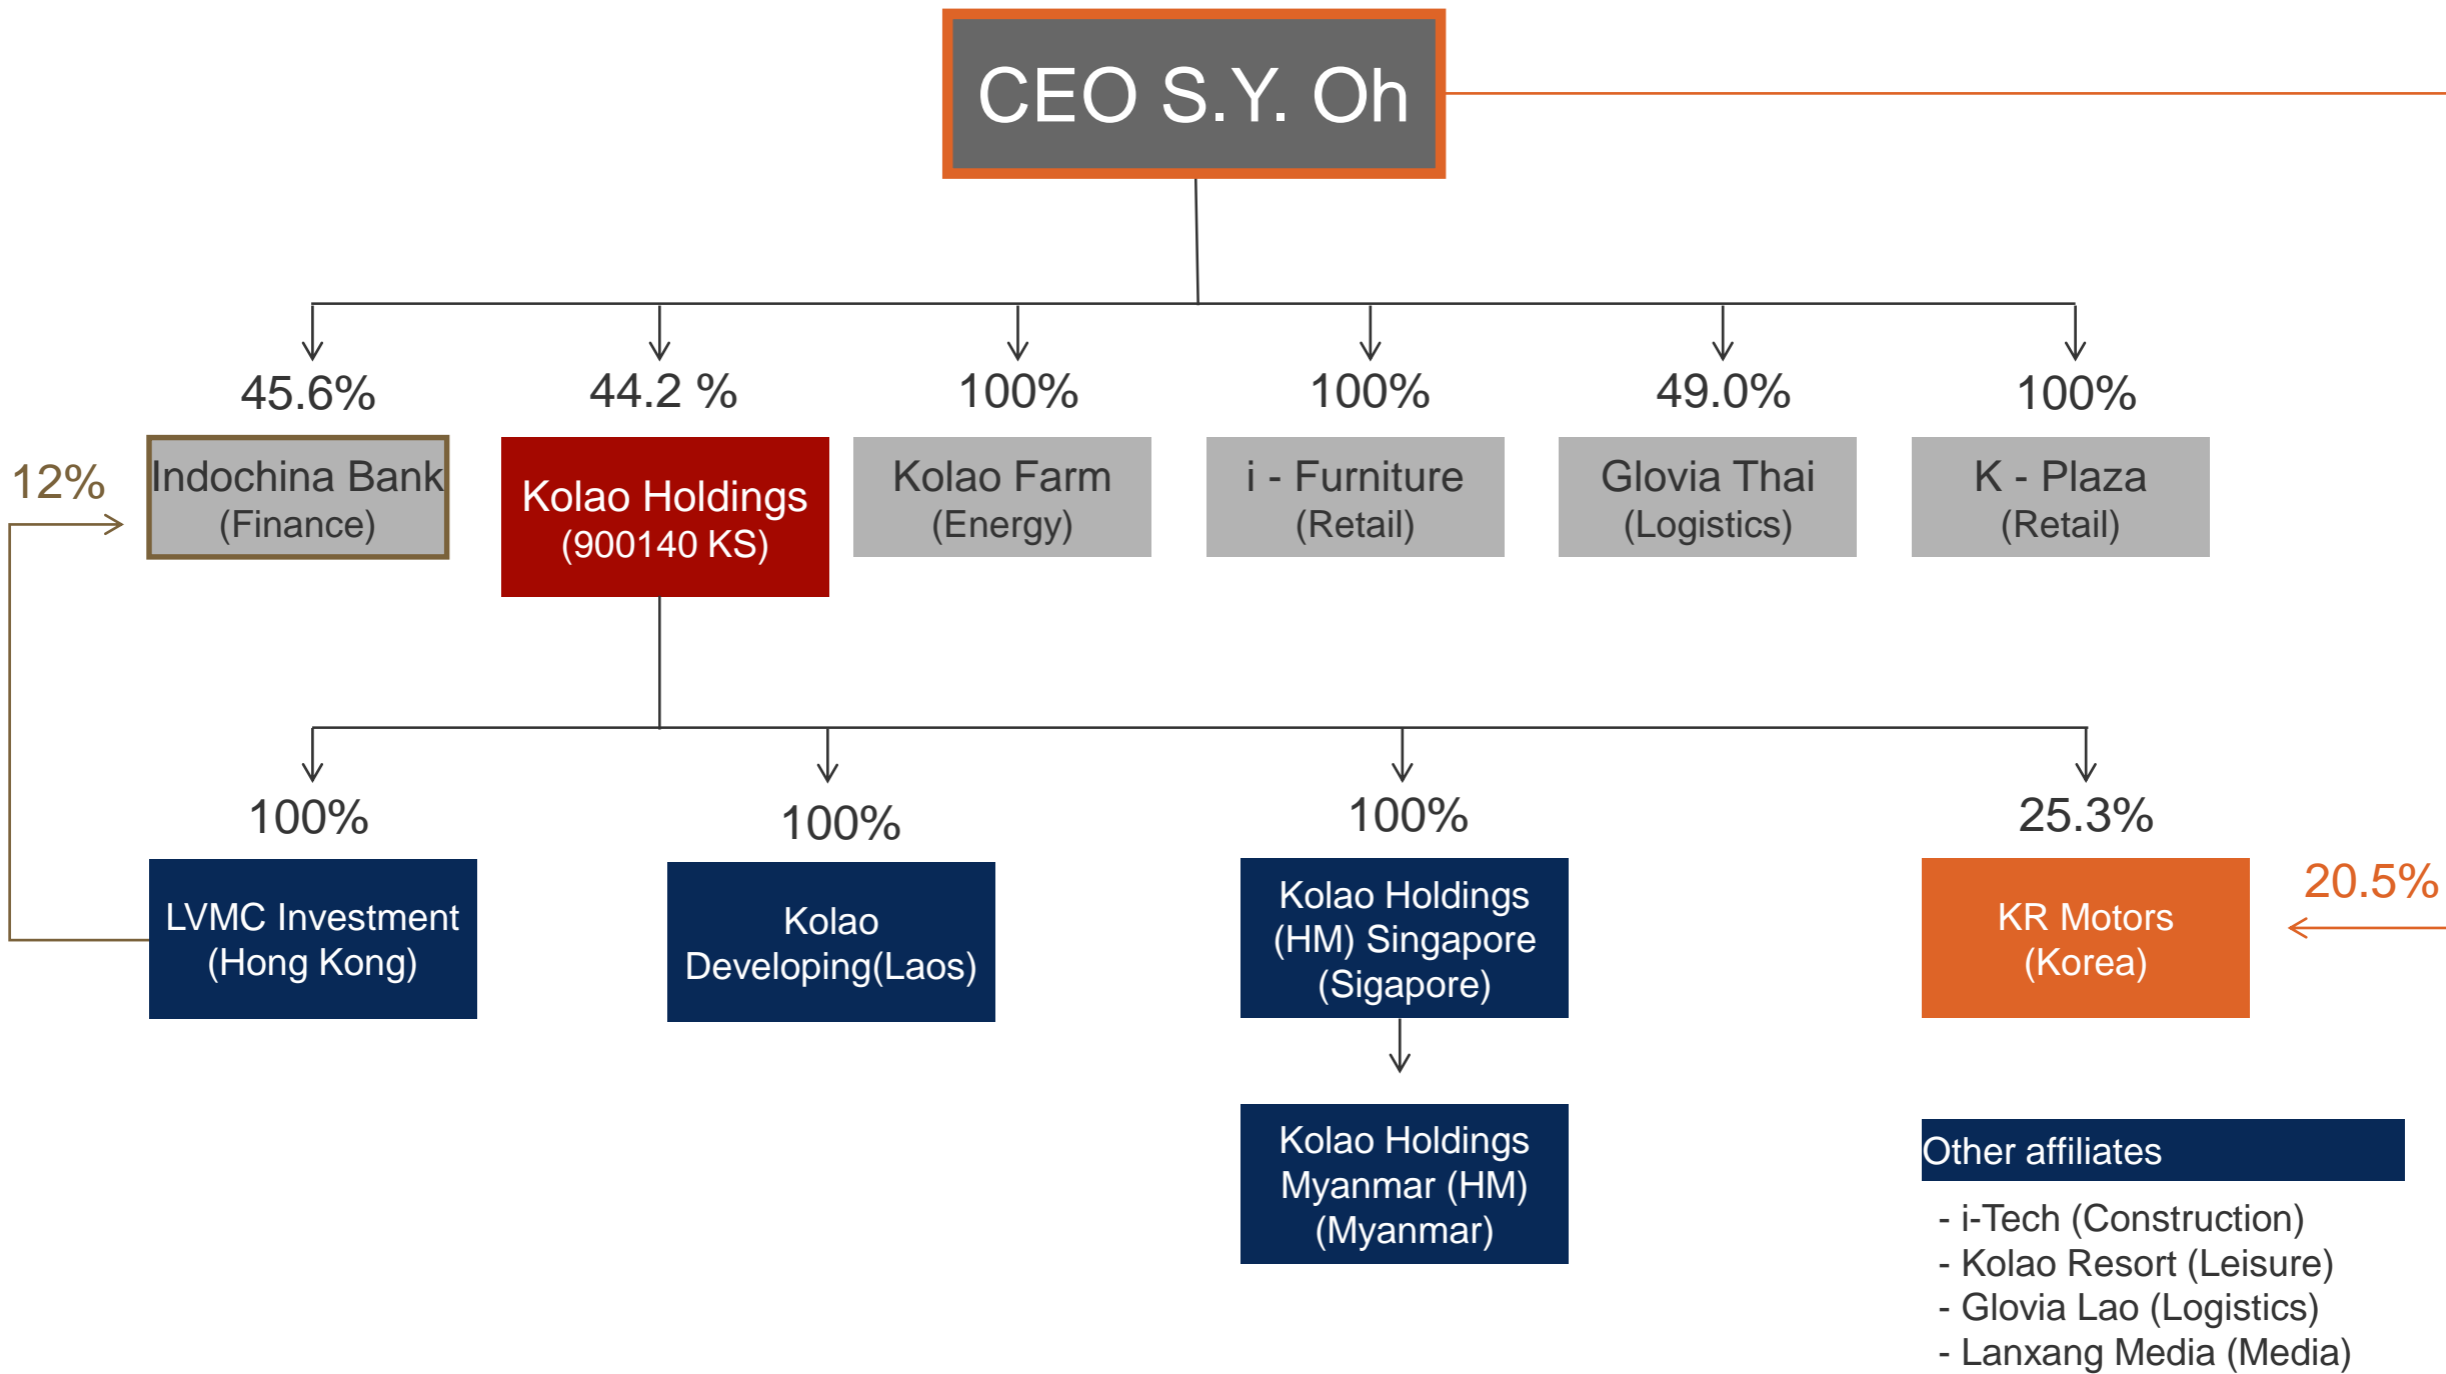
CEO S.Y. Oh

45.6%
Indochina Bank (Finance)

12%

44.2 %
Kolao Holdings (900140 KS)

100%
Kolao Farm (Energy)

100%
i - Furniture (Retail)

49.0%
Glovia Thai (Logistics)

100%
K - Plaza (Retail)

100%
LVMC Investment (Hong Kong)

100%
Kolao Developing(Laos)

100%
Kolao Holdings (HM) Singapore (Sigapore)

Kolao Holdings Myanmar (HM) (Myanmar)

25.3%
KR Motors (Korea)

20.5%

Other affiliates

- i-Tech (Construction)
- Kolao Resort (Leisure)
- Glovia Lao (Logistics)
- Lanxang Media (Media)